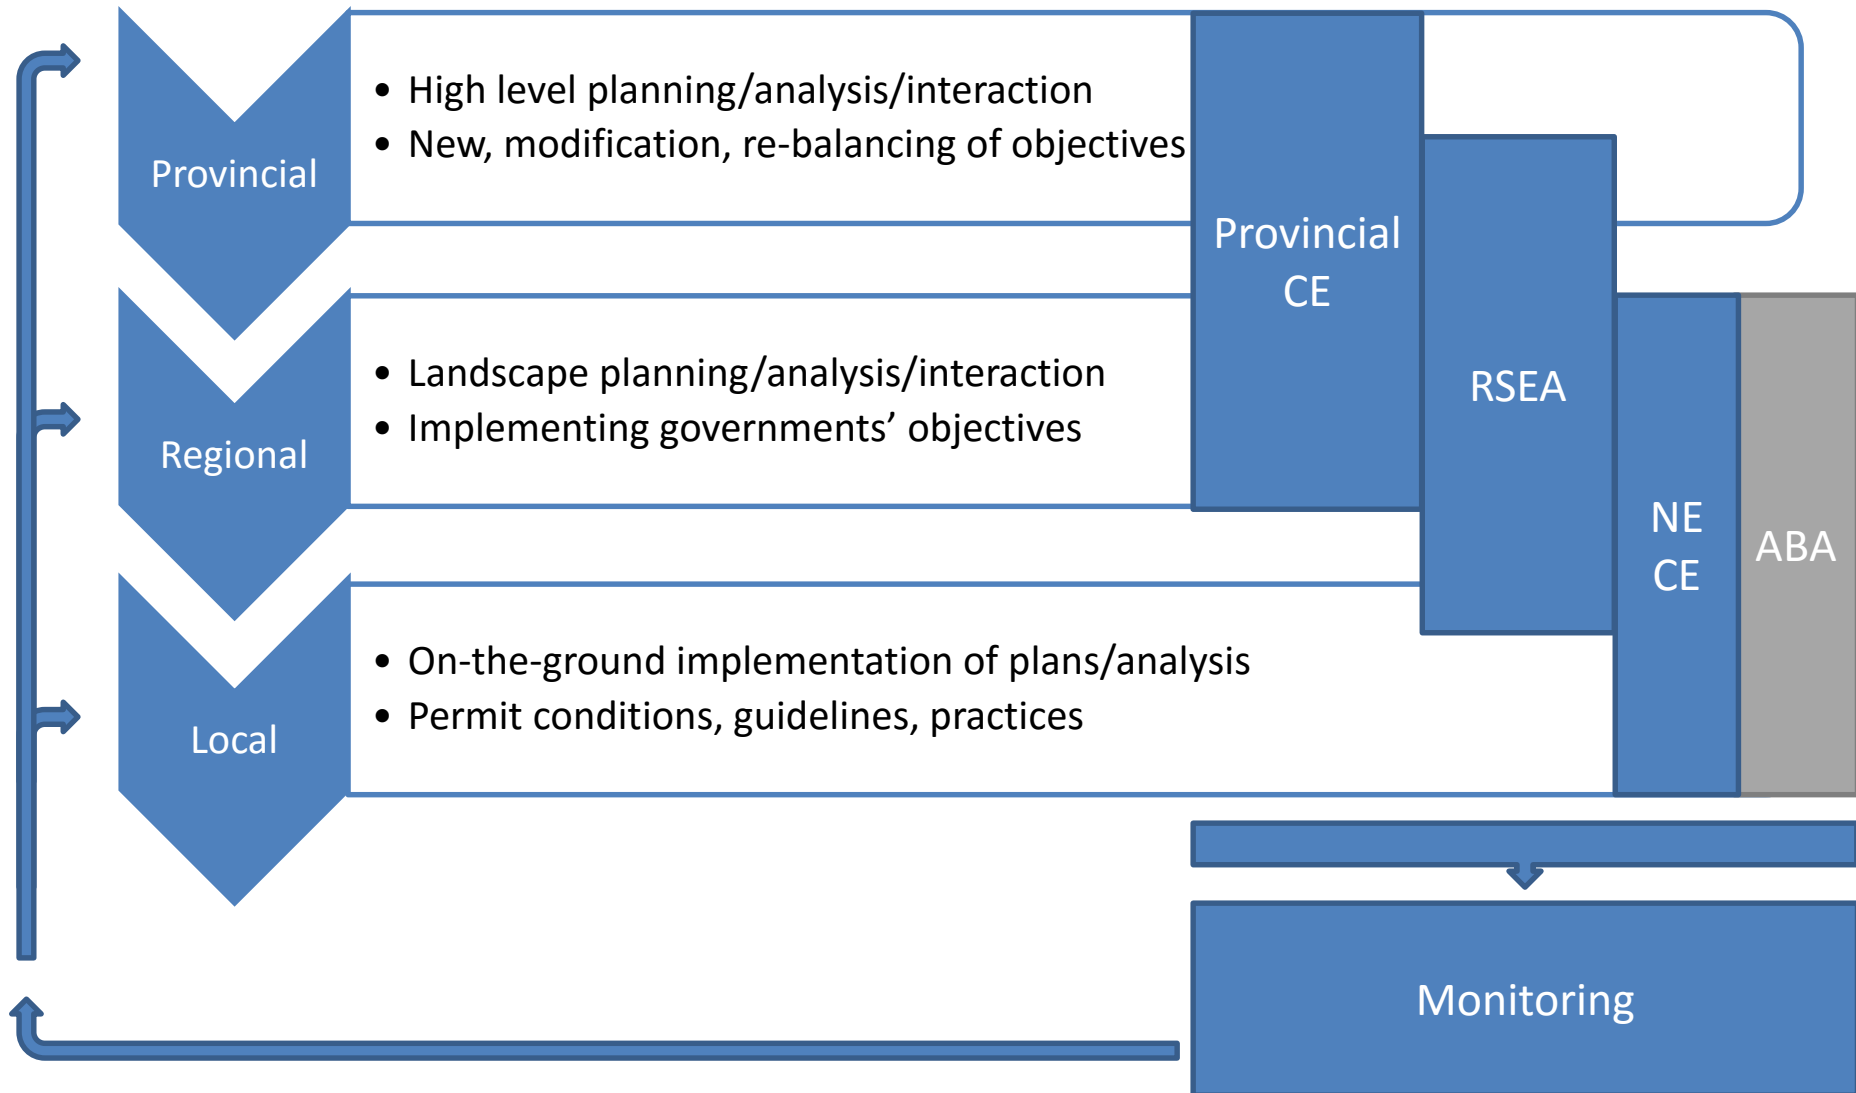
Provincial

- High level planning/analysis/interaction
- New, modification, re-balancing of objectives

Regional

- Landscape planning/analysis/interaction
- Implementing governments' objectives

Local

- On-the-ground implementation of plans/analysis
- Permit conditions, guidelines, practices

Provincial CE

RSEA

NE CE

ABA

Monitoring